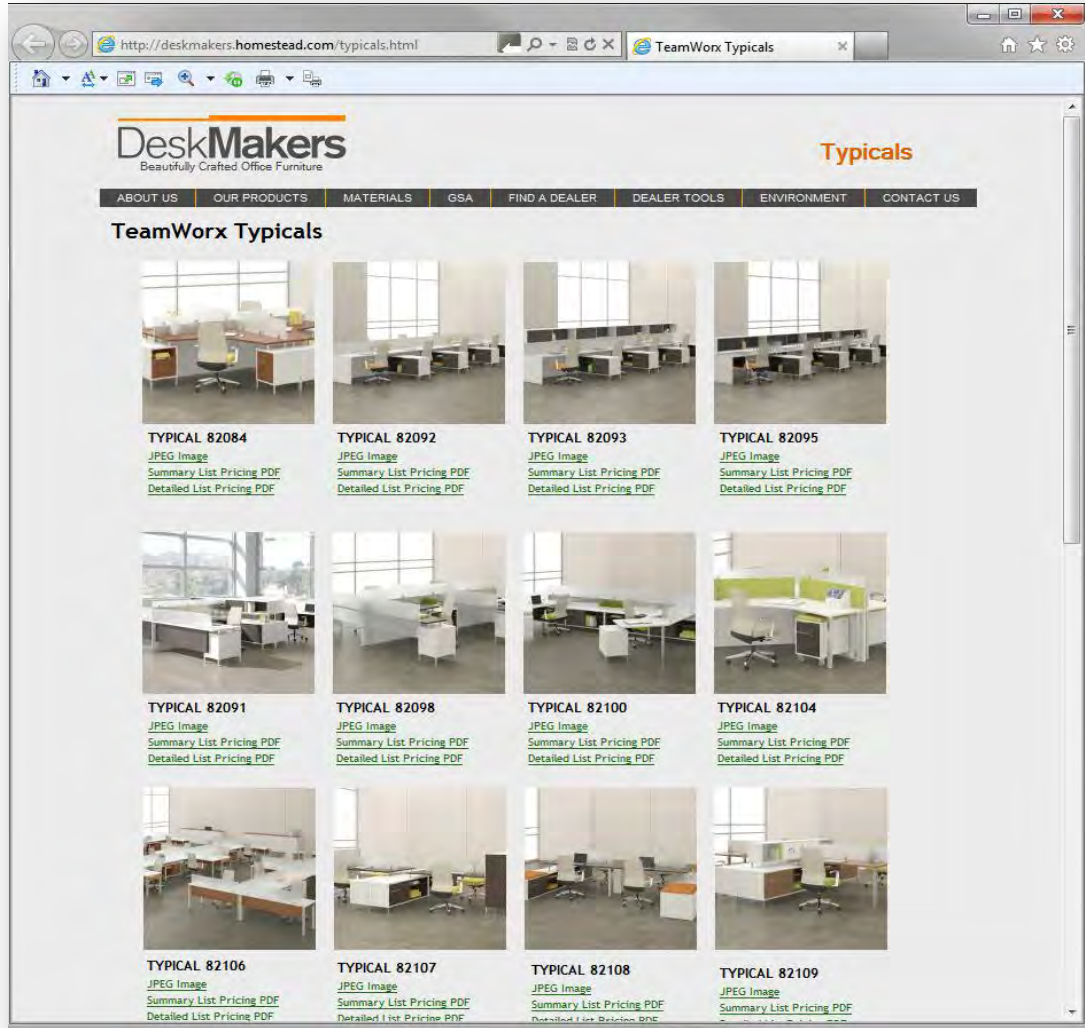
http://deskmakers.homestead.com/typicals.html

TeamWorx Typicals

DeskMakers
Beautifully Crafted Office Furniture

Typicals

ABOUT US | OUR PRODUCTS | MATERIALS | GSA | FIND A DEALER | DEALER TOOLS | ENVIRONMENT | CONTACT US

TeamWorx Typicals

TYPICAL 82084
JPEG Image
Summary List Pricing PDF
Detailed List Pricing PDF

TYPICAL 82092
JPEG Image
Summary List Pricing PDF
Detailed List Pricing PDF

TYPICAL 82093
JPEG Image
Summary List Pricing PDF
Detailed List Pricing PDF

TYPICAL 82095
JPEG Image
Summary List Pricing PDF
Detailed List Pricing PDF

TYPICAL 82091
JPEG Image
Summary List Pricing PDF
Detailed List Pricing PDF

TYPICAL 82098
JPEG Image
Summary List Pricing PDF
Detailed List Pricing PDF

TYPICAL 82100
JPEG Image
Summary List Pricing PDF
Detailed List Pricing PDF

TYPICAL 82104
JPEG Image
Summary List Pricing PDF
Detailed List Pricing PDF

TYPICAL 82106
JPEG Image
Summary List Pricing PDF
Detailed List Pricing PDF

TYPICAL 82107
JPEG Image
Summary List Pricing PDF
Detailed List Pricing PDF

TYPICAL 82108
JPEG Image
Summary List Pricing PDF
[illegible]

TYPICAL 82109
JPEG Image
Summary List Pricing PDF
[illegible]